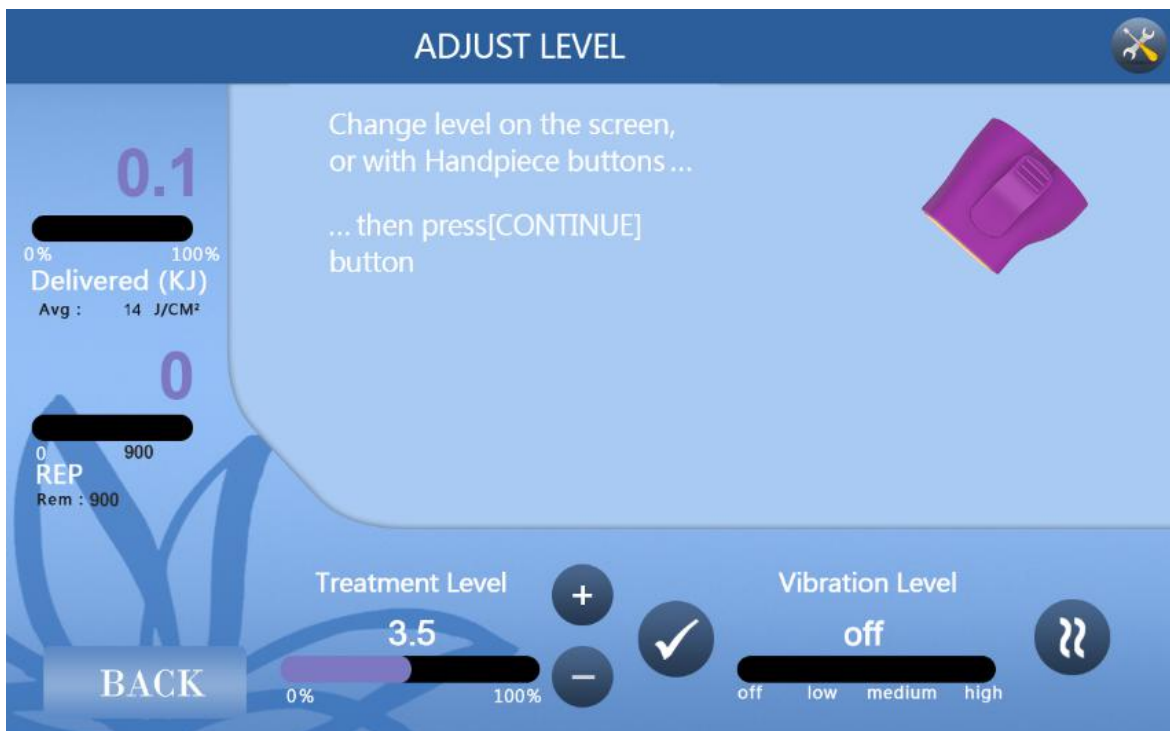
ADJUST LEVEL

0.1

0% 100%

Delivered (KJ)

Avg : 14 J/CM²

0

0 900

REP

Rem : 900

Change level on the screen, or with Handpiece buttons ...

... then press[CONTINUE] button

Treatment Level

3.5

0% 100%

+

−

Vibration Level

off

off low medium high

BACK